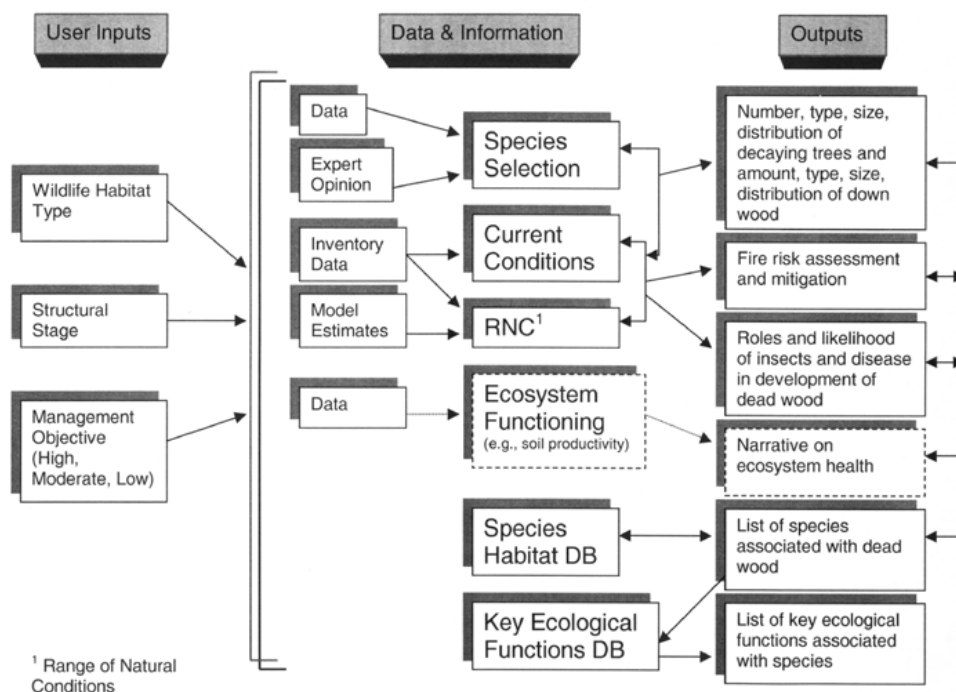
User Inputs

Data & Information

Outputs

Wildlife Habitat Type

Structural Stage

Management Objective (High, Moderate, Low)

Data

Expert Opinion

Inventory Data

Model Estimates

Data

Species Selection

Current Conditions

RNC$^1$

Ecosystem Functioning (e.g., soil productivity)

Species Habitat DB

Key Ecological Functions DB

Number, type, size, distribution of decaying trees and amount, type, size, distribution of down wood

Fire risk assessment and mitigation

Roles and likelihood of insects and disease in development of dead wood

Narrative on ecosystem health

List of species associated with dead wood

List of key ecological functions associated with species

$^1$ Range of Natural Conditions